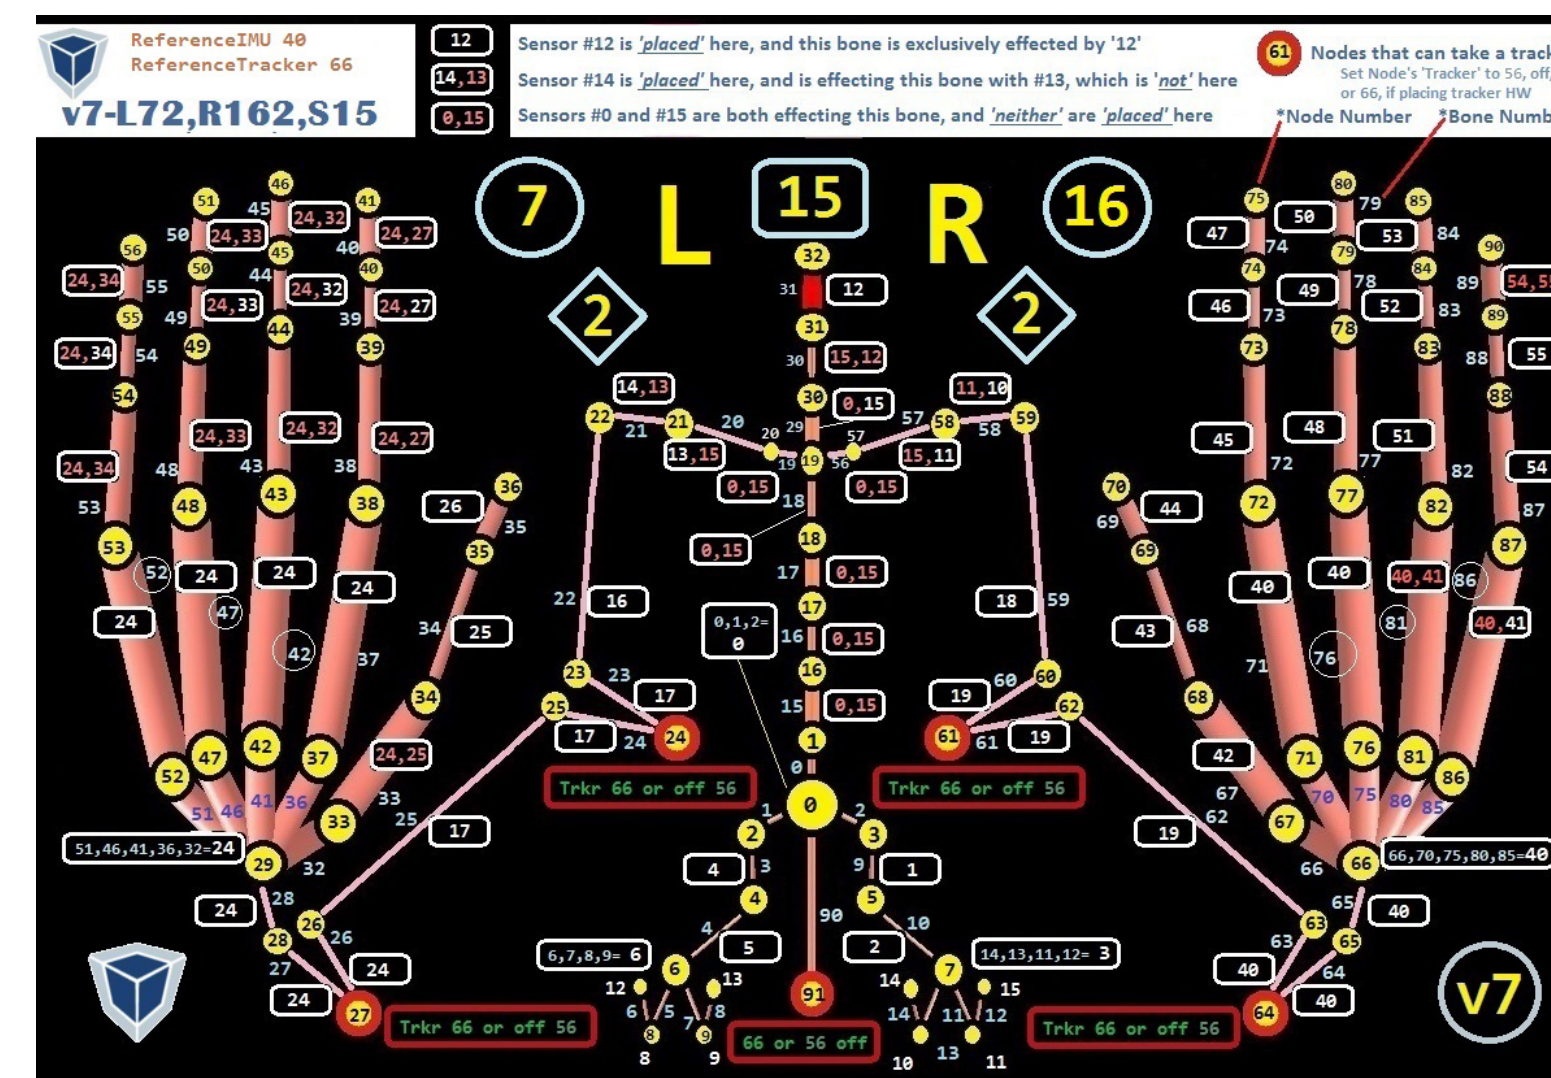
ReferenceIMU 40
ReferenceTracker 66
v7-L72,R162,S15

12 Sensor #12 is 'placed' here, and this bone is exclusively effected by '12'
14,13 Sensor #14 is 'placed' here, and is effecting this bone with #13, which is 'not' here
0,15 Sensors #0 and #15 are both effecting this bone, and 'neither' are 'placed' here

61 Nodes that can take a track
Set Node's 'Tracker' to 56, off,
or 66, if placing tracker HW
*Node Number *Bone Numb

7 L 15 R 16
2 2

32 31 12 31 30 15,12 30 0,15 29 14,13 22 21 21 20 20 13,15 19 19 0,15 18 0,15 18 17 0,15 17 16 0,15 16 15 0,15 1 0 0
11,10 59 58 57 57 58 56 15,11 0,15
22 16 23 23 17 25 17 24 24 0,1,2= 0
18 59 19 60 60 62 61 61 19
Trkr 66 or off 56 Trkr 66 or off 56
1 2 2 3 4 3 4 9 1 5 90 10 5 2 6,7,8,9= 6 6 4 12 13 6 5 7 8 8 9 9 91 66 or 56 off 14,13,11,12= 3 7 14 15 14 11 12 10 13 11

46 51 41 45 24,32 50 24,33 40 24,27 56 45 24,34 55 50 44 40 24,32 55 24,33 49 39 24,27 24,34 54 49 44 39 54 24,33 24,32 24,27 24,34 48 43 38 53 48 43 38 26 36 35 53 52 24 24 24 35 24 47 22 16 34 25 42 37 34 24,25 52 47 42 37 51 46 41 36 33 33 25 17 51,46,41,36,32=24 29 32 24 28 26 26 28 24 27 24 24 27 Trkr 66 or off 56

75 80 79 85 50 47 74 53 84 79 90 74 84 89 54,5 49 78 46 73 52 83 89 78 73 83 88 55 88 48 45 51 72 77 82 54 70 44 69 72 77 82 87 69 87 40 40 40,41 86 43 68 81 40,41 71 76 68 42 71 76 81 86 67 70 75 80 85 19 62 67 66 66 66,70,75,80,85=40 65 63 40 63 65 40 64 40 64 Trkr 66 or off 56

v7